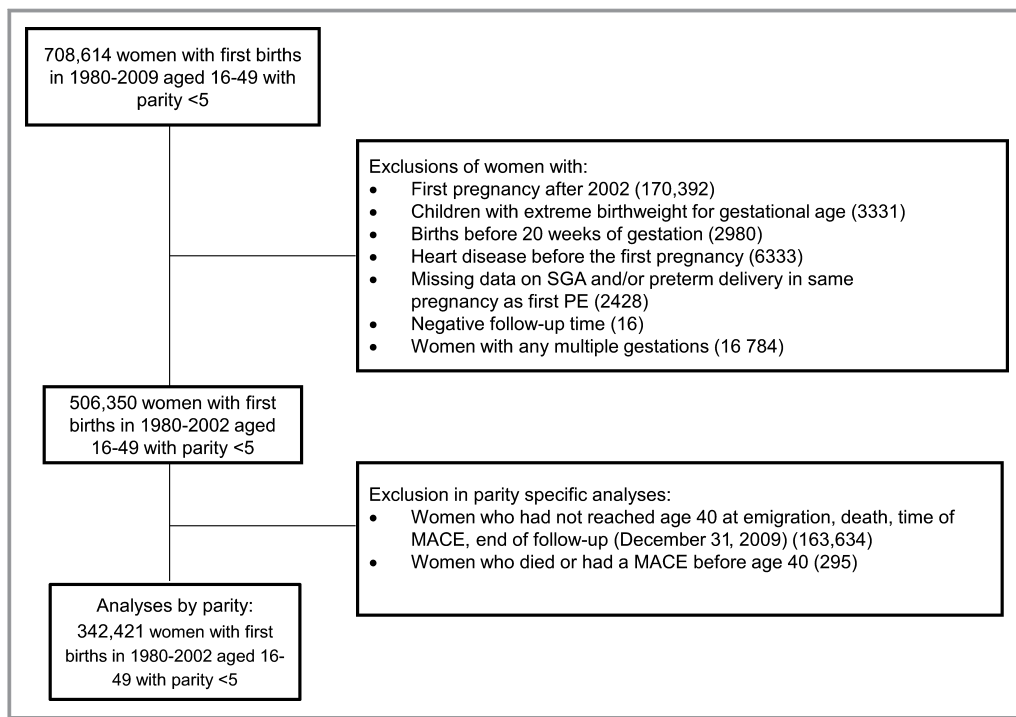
708,614 women with first births in 1980-2009 aged 16-49 with parity <5

Exclusions of women with:
- First pregnancy after 2002 (170,392)
- Children with extreme birthweight for gestational age (3331)
- Births before 20 weeks of gestation (2980)
- Heart disease before the first pregnancy (6333)
- Missing data on SGA and/or preterm delivery in same pregnancy as first PE (2428)
- Negative follow-up time (16)
- Women with any multiple gestations (16 784)

506,350 women with first births in 1980-2002 aged 16-49 with parity <5

Exclusion in parity specific analyses:
- Women who had not reached age 40 at emigration, death, time of MACE, end of follow-up (December 31, 2009) (163,634)
- Women who died or had a MACE before age 40 (295)

Analyses by parity: 342,421 women with first births in 1980-2002 aged 16-49 with parity <5